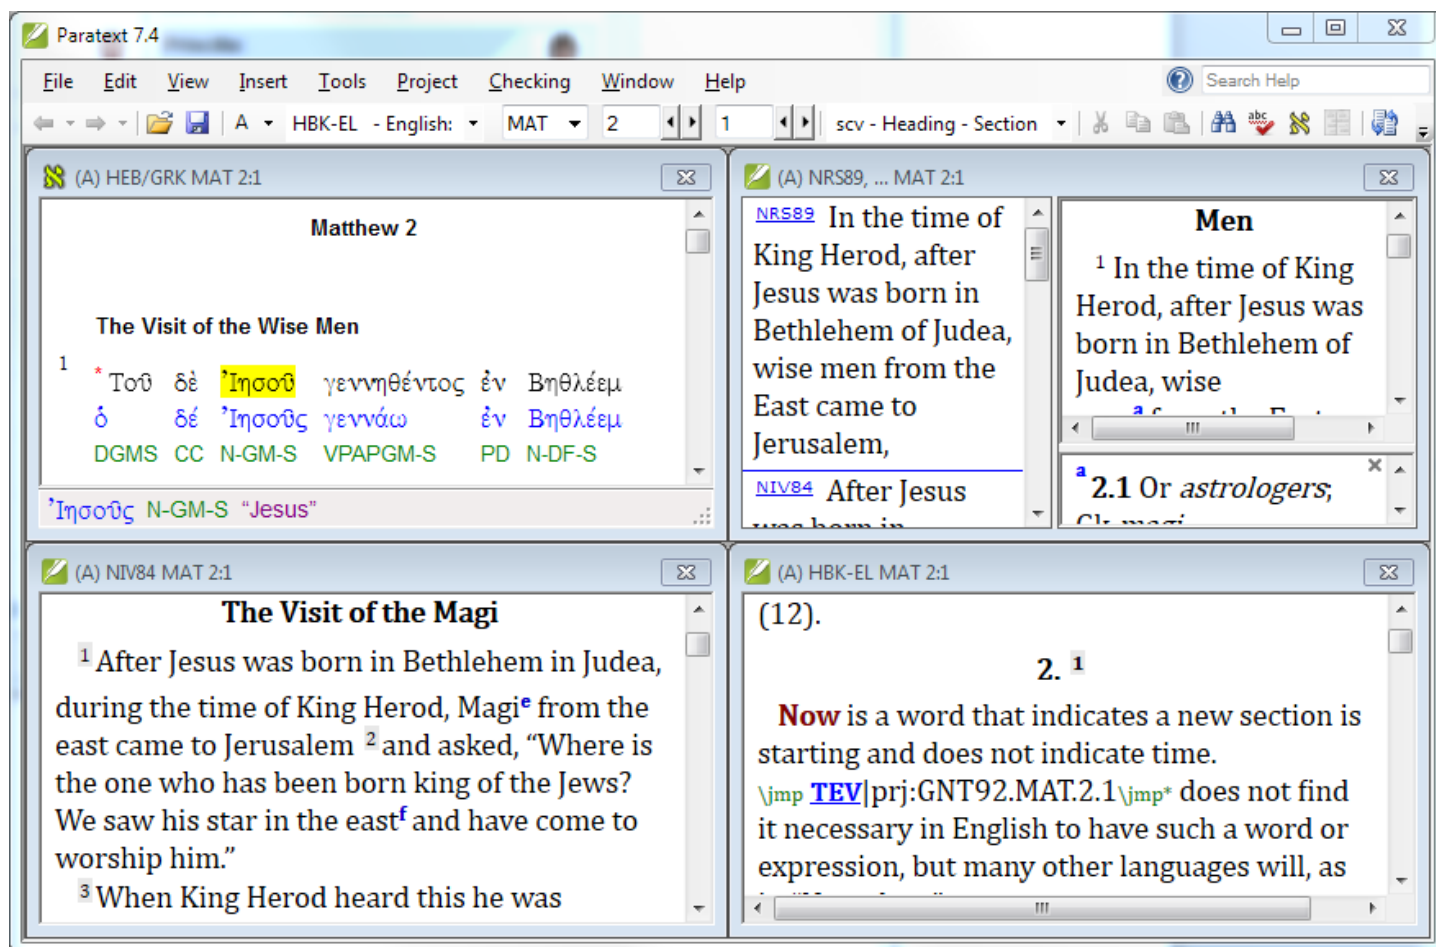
Paratext 7.4

File Edit View Insert Tools Project Checking Window Help

Search Help

A HBK-EL - English: MAT 2 1 scv - Heading - Section

(A) HEB/GRK MAT 2:1

Matthew 2

The Visit of the Wise Men

1 * Τοῦ δὲ Ἰησοῦ γεννηθέντος ἐν Βηθλέεμ
ὁ δέ Ἰησοῦς γεννάω ἐν Βηθλέεμ
DGMS CC N-GM-S VPAPGM-S PD N-DF-S

Ἰησοῦς N-GM-S "Jesus"

(A) NRS89, ... MAT 2:1

NRS89 In the time of King Herod, after Jesus was born in Bethlehem of Judea, wise men from the East came to Jerusalem,

NIV84 After Jesus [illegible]

Men

1 In the time of King Herod, after Jesus was born in Bethlehem of Judea, wise

a 2.1 Or astrologers; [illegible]

(A) NIV84 MAT 2:1

The Visit of the Magi

1 After Jesus was born in Bethlehem in Judea, during the time of King Herod, Magi$^e$ from the east came to Jerusalem 2 and asked, "Where is the one who has been born king of the Jews? We saw his star in the east$^f$ and have come to worship him."

3 When King Herod heard this he was

(A) HBK-EL MAT 2:1

(12).

2. 1

Now is a word that indicates a new section is starting and does not indicate time.

\jmp TEV|prj:GNT92.MAT.2.1\jmp* does not find it necessary in English to have such a word or expression, but many other languages will, as